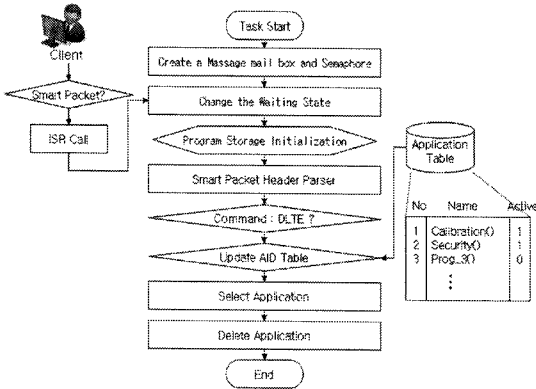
Client

Smart Packet?

ISR Call

Task Start

Create a Massage mail box and Semaphore

Change the Waiting State

Program Storage Initialization

Smart Packet Header Parser

Command : DLTE ?

Update AID Table

Select Application

Delete Application

End

Application Table

| No | Name | Active |
|---|---|---|
| 1 | Calibration() | 1 |
| 2 | Security() | 1 |
| 3 | Prog_3() | 0 |
| | ⋮ | |